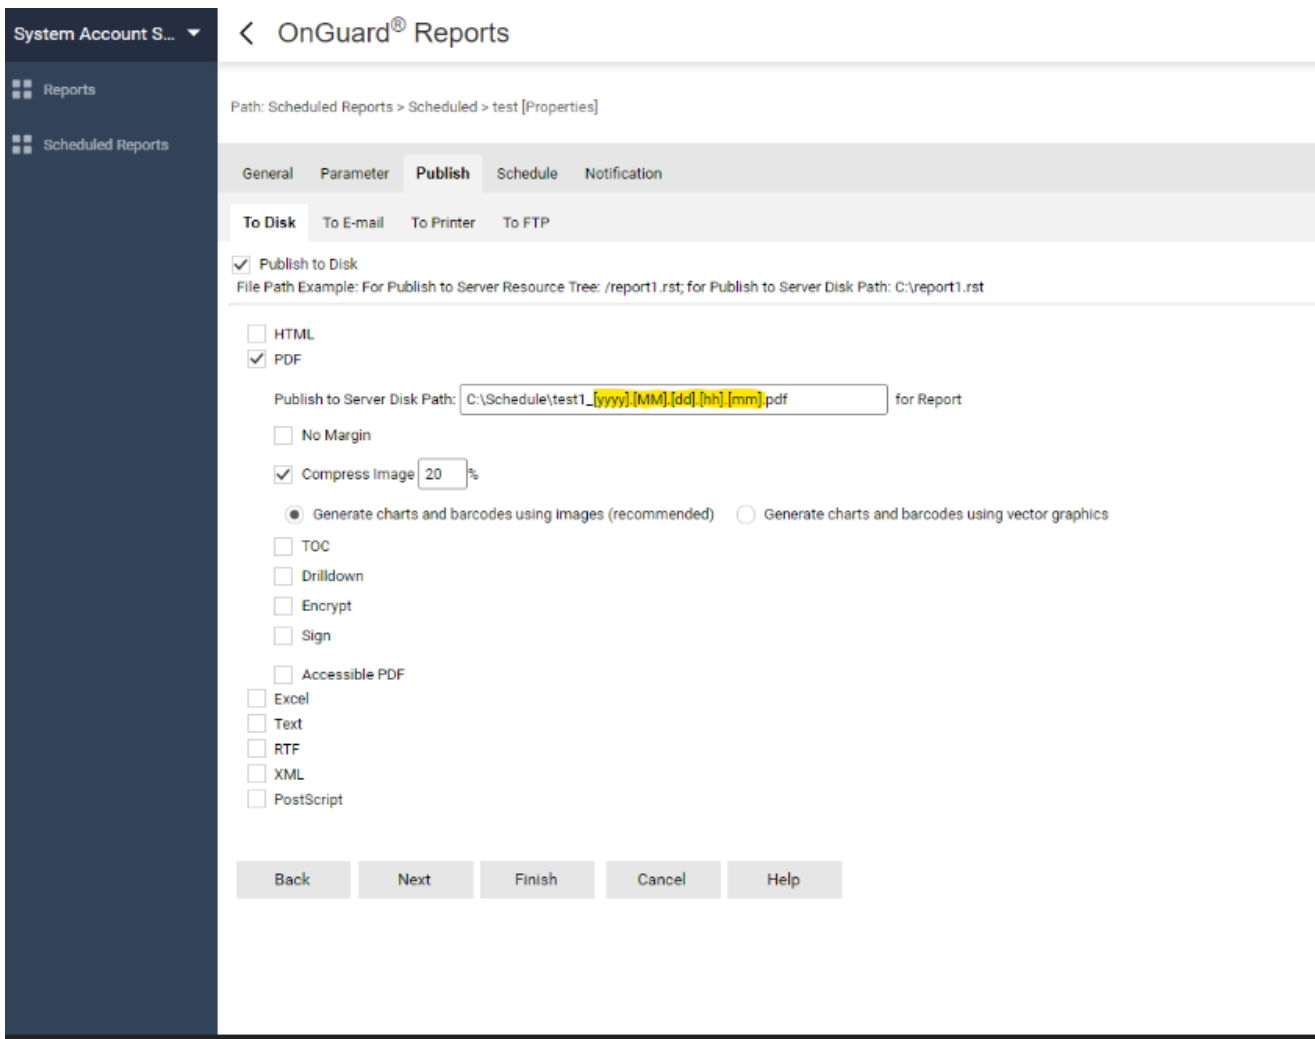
System Account S...

Reports

Scheduled Reports

OnGuard® Reports

Path: Scheduled Reports > Scheduled > test [Properties]

General Parameter Publish Schedule Notification

To Disk To E-mail To Printer To FTP

Publish to Disk

File Path Example: For Publish to Server Resource Tree: /report1.rst; for Publish to Server Disk Path: C:\report1.rst

HTML

PDF

Publish to Server Disk Path: C:\Schedule\test1_[yyyy].[MM].[dd].[hh].[mm].pdf for Report

No Margin

Compress Image 20 %

Generate charts and barcodes using images (recommended) Generate charts and barcodes using vector graphics

TOC

Drilldown

Encrypt

Sign

Accessible PDF

Excel

Text

RTF

XML

PostScript

Back Next Finish Cancel Help